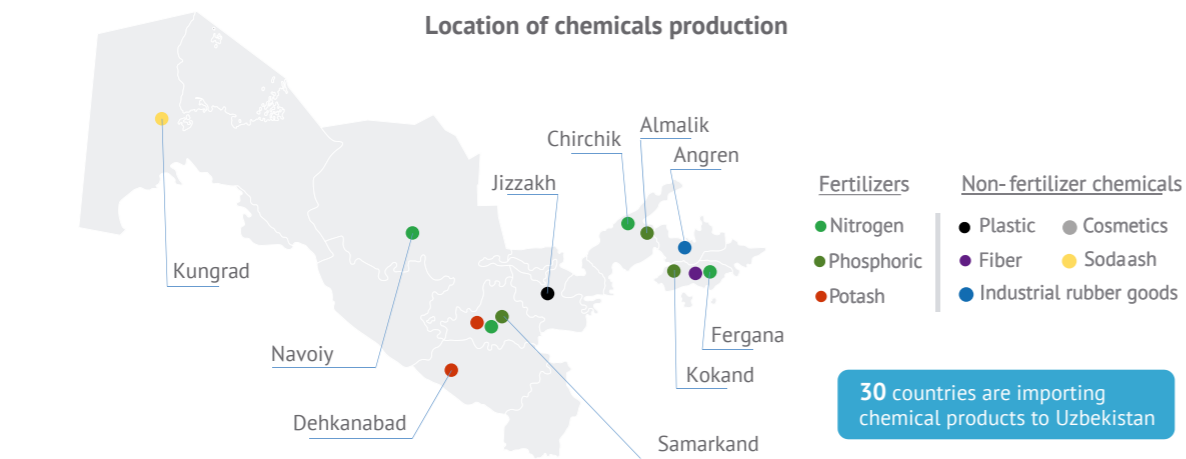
Location of chemicals production

Chirchik
Almalik
Angren
Jizzakh
Kungrad
Navoiy
Dehkanabad
Samarkand
Kokand
Fergana

Fertilizers
Nitrogen
Phosphoric
Potash

Non- fertilizer chemicals
Plastic
Cosmetics
Fiber
Sodaash
Industrial rubber goods

30 countries are importing chemical products to Uzbekistan